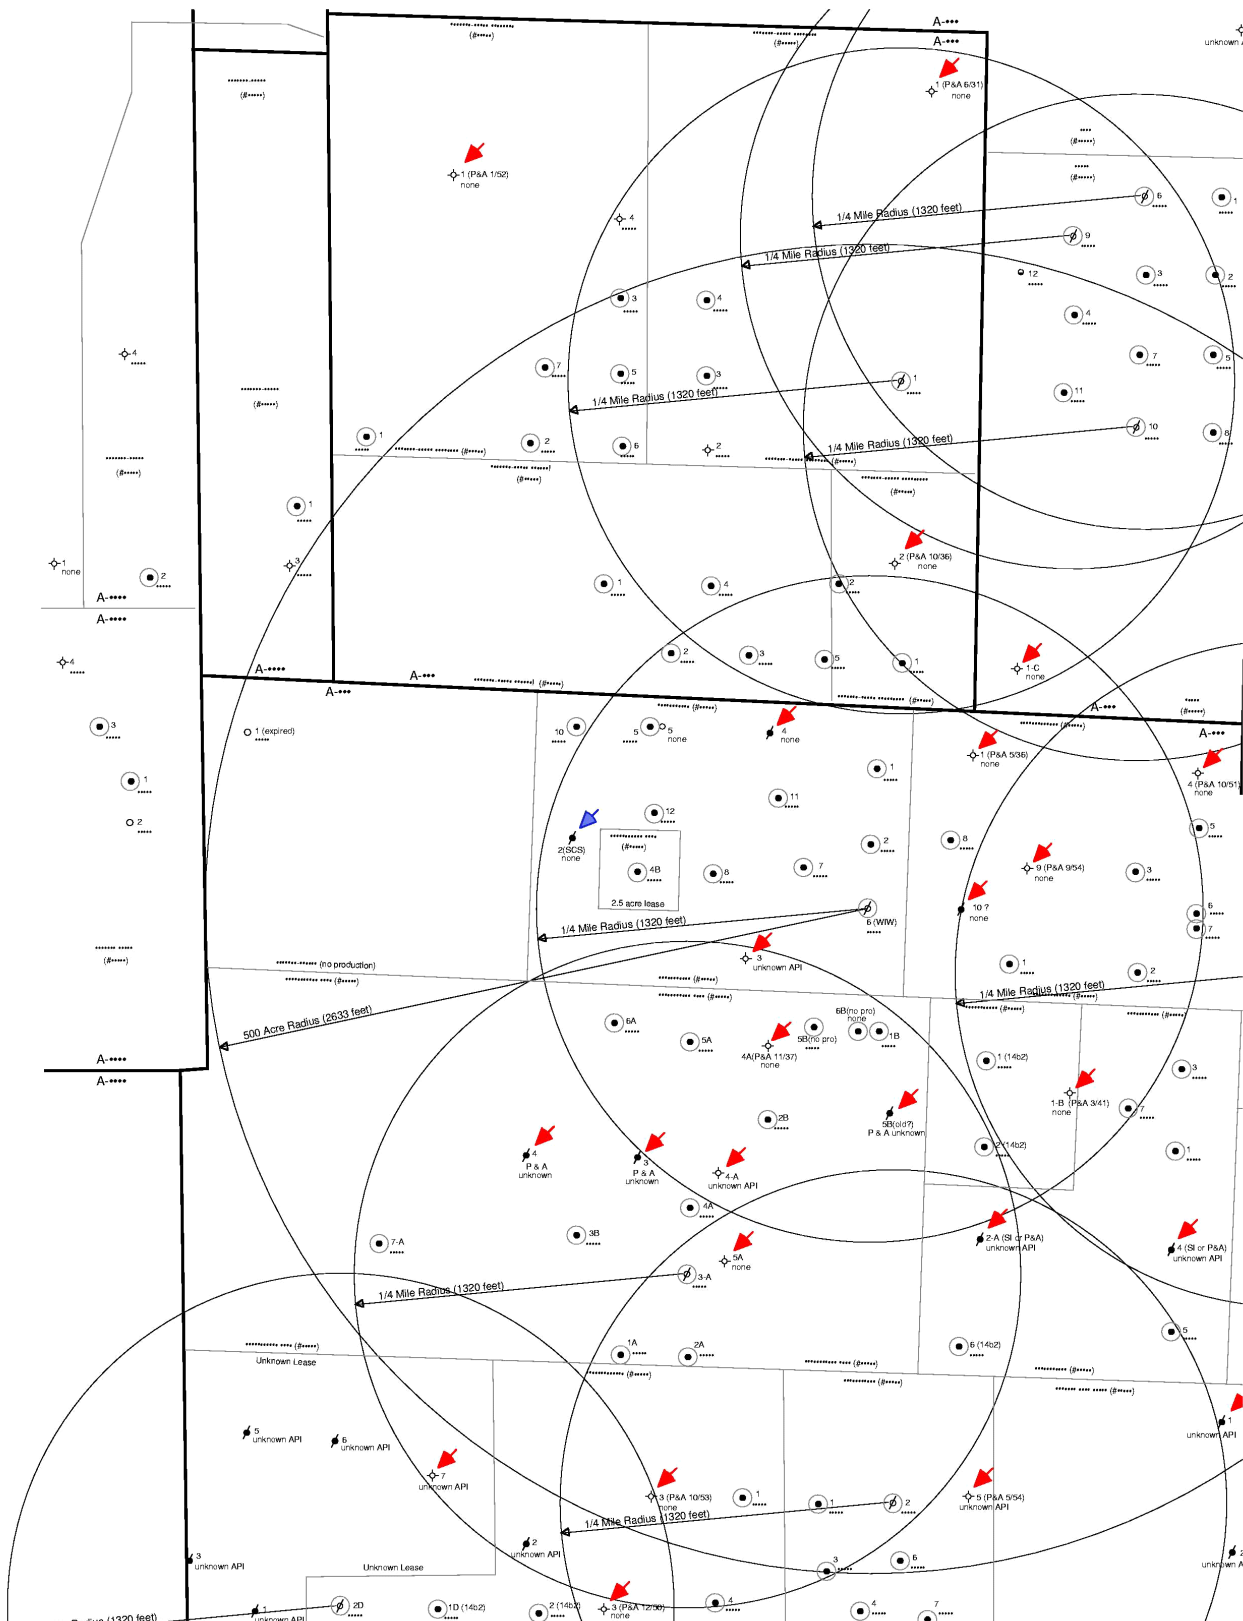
A-•••
A-•••
unknown A

1 (P&A 6/31)
none

1 (P&A 1/52)
none

4

1/4 Mile Radius (1320 feet)
6
9
1/4 Mile Radius (1320 feet)
1
12
3
2
3
4
4
7
5
4
7
5
3
1/4 Mile Radius (1320 feet)
1
11
1
2
6
2
1/4 Mile Radius (1320 feet)
10
8
1
3
2 (P&A 10/36)
none
1
none
2
A-••••
A-••••
1
4
2
4
A-••••
A-•••
2
3
5
1
1-C
none
A-•••
A-•••
3
1
1 (expired)
10
5
5
none
4
none
1 (P&A 5/36)
none
4 (P&A 10/51)
none
1
11
12
2(SCS)
none
4B
2.5 acre lease
8
7
2
8
9 (P&A 9/54)
none
3
5
10 ?
none
6
7
1
2
1/4 Mile Radius (1320 feet)
6 (WIW)
3
unknown API
1
2
(no production)
1/4 Mile Radius (1320 feet)
500 Acre Radius (2633 feet)
A-••••
A-••••
6A
5A
4A(P&A 11/37)
none
5B(no pro)
6B(no pro)
none
1B
1 (14b2)
3
1-B (P&A 3/41)
none
7
2B
5B(old?)
P & A unknown
2 (14b2)
1
4
P & A
unknown
3
P & A
unknown
4-A
unknown API
4A
3B
7-A
5A
none
3-A
2-A (SI or P&A)
unknown API
4 (SI or P&A)
unknown API
1/4 Mile Radius (1320 feet)
1A
2A
6 (14b2)
5
Unknown Lease
5
unknown API
6
unknown API
7
unknown API
3 (P&A 10/53)
none
1
1
2
5 (P&A 5/54)
unknown API
1
unknown API
1/4 Mile Radius (1320 feet)
2
unknown API
3
6
unknown A
3
unknown API
Unknown Lease
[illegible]ius (1320 feet)
1
unknown API
2D
1D (14b2)
2 (14b2)
3 (P&A 12/50)
none
4
4
7